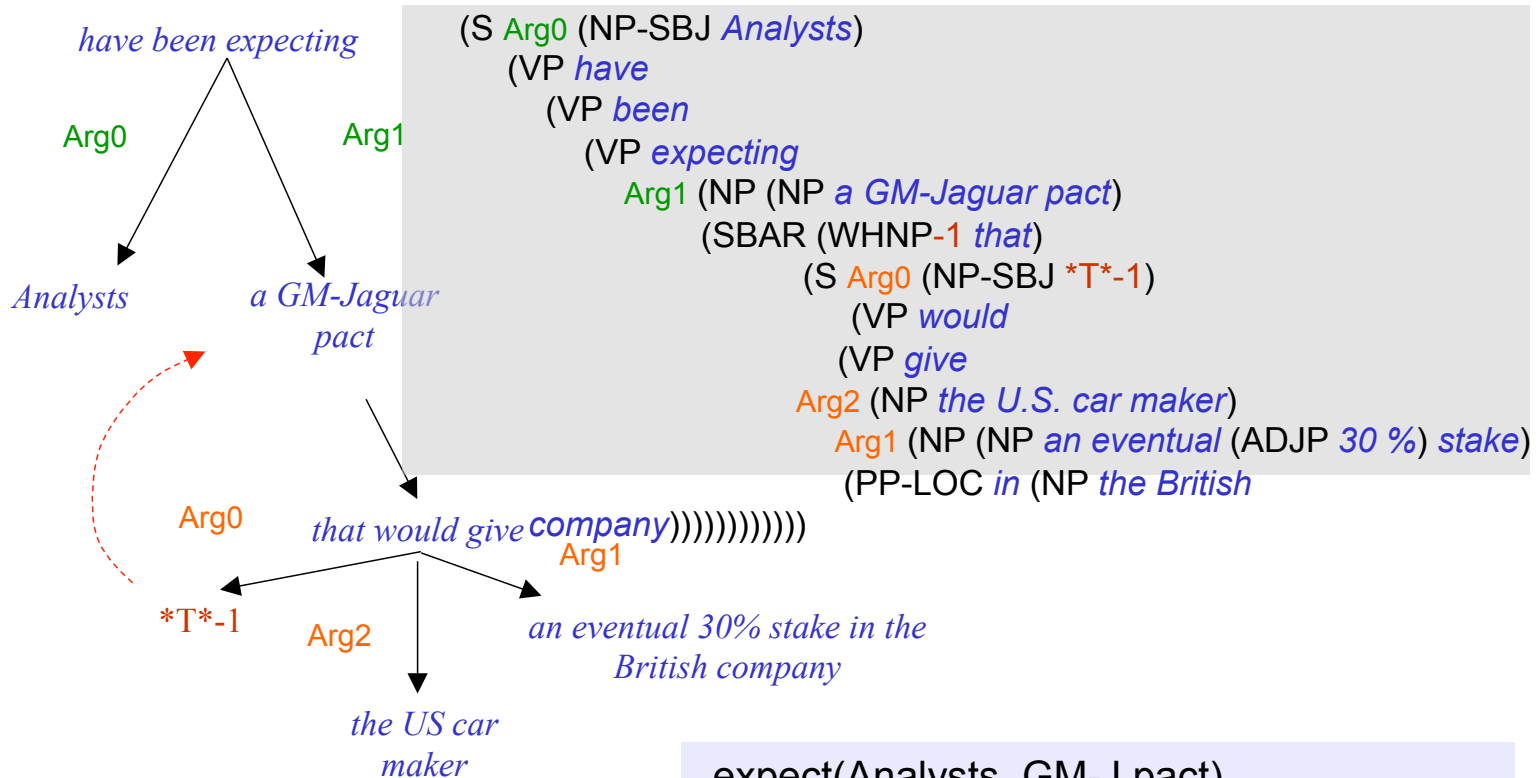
have been expecting

Arg0

Arg1

Analysts

a GM-Jaguar pact

(S Arg0 (NP-SBJ Analysts)
(VP have
(VP been
(VP expecting
Arg1 (NP (NP a GM-Jaguar pact)
(SBAR (WHNP-1 that)
(S Arg0 (NP-SBJ *T*-1)
(VP would
(VP give
Arg2 (NP the U.S. car maker)
Arg1 (NP (NP an eventual (ADJP 30 %) stake)
(PP-LOC in (NP the British
company))))))))))))

Arg0

that would give

Arg1

*T*-1

Arg2

an eventual 30% stake in the British company

the US car maker

expect(Analysts, GM-J pact)